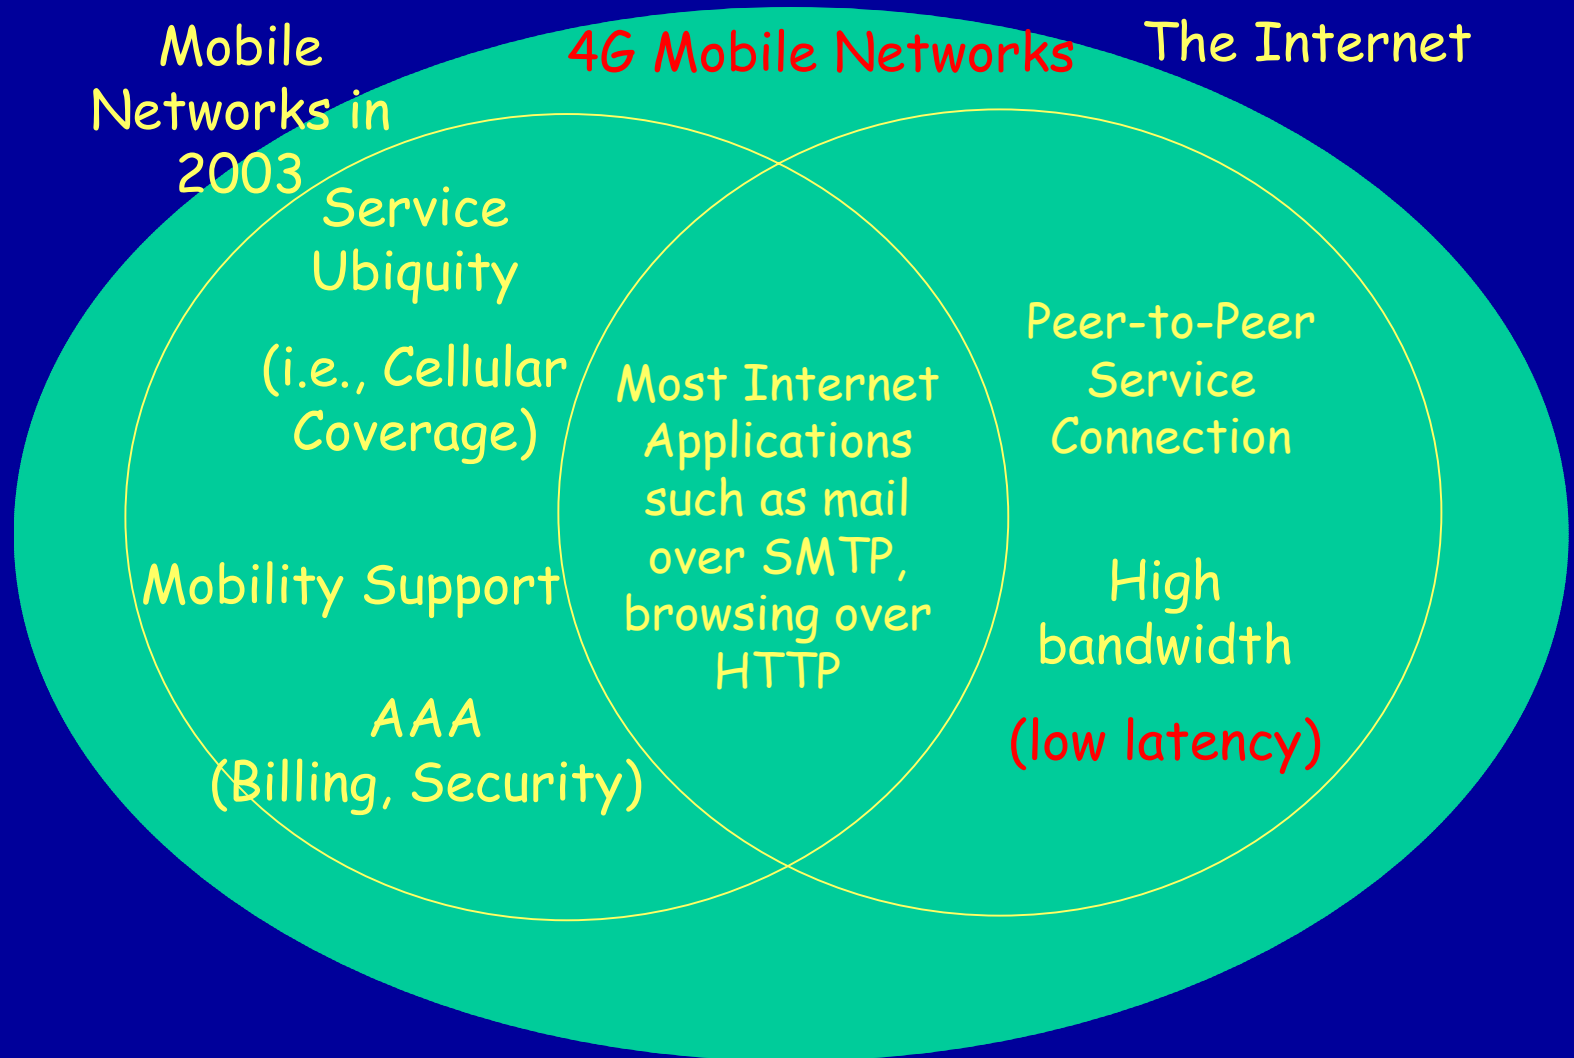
Mobile Networks in 2003

4G Mobile Networks

The Internet

Service Ubiquity

(i.e., Cellular Coverage)

Mobility Support

AAA (Billing, Security)

Most Internet Applications such as mail over SMTP, browsing over HTTP

Peer-to-Peer Service Connection

High bandwidth

(low latency)